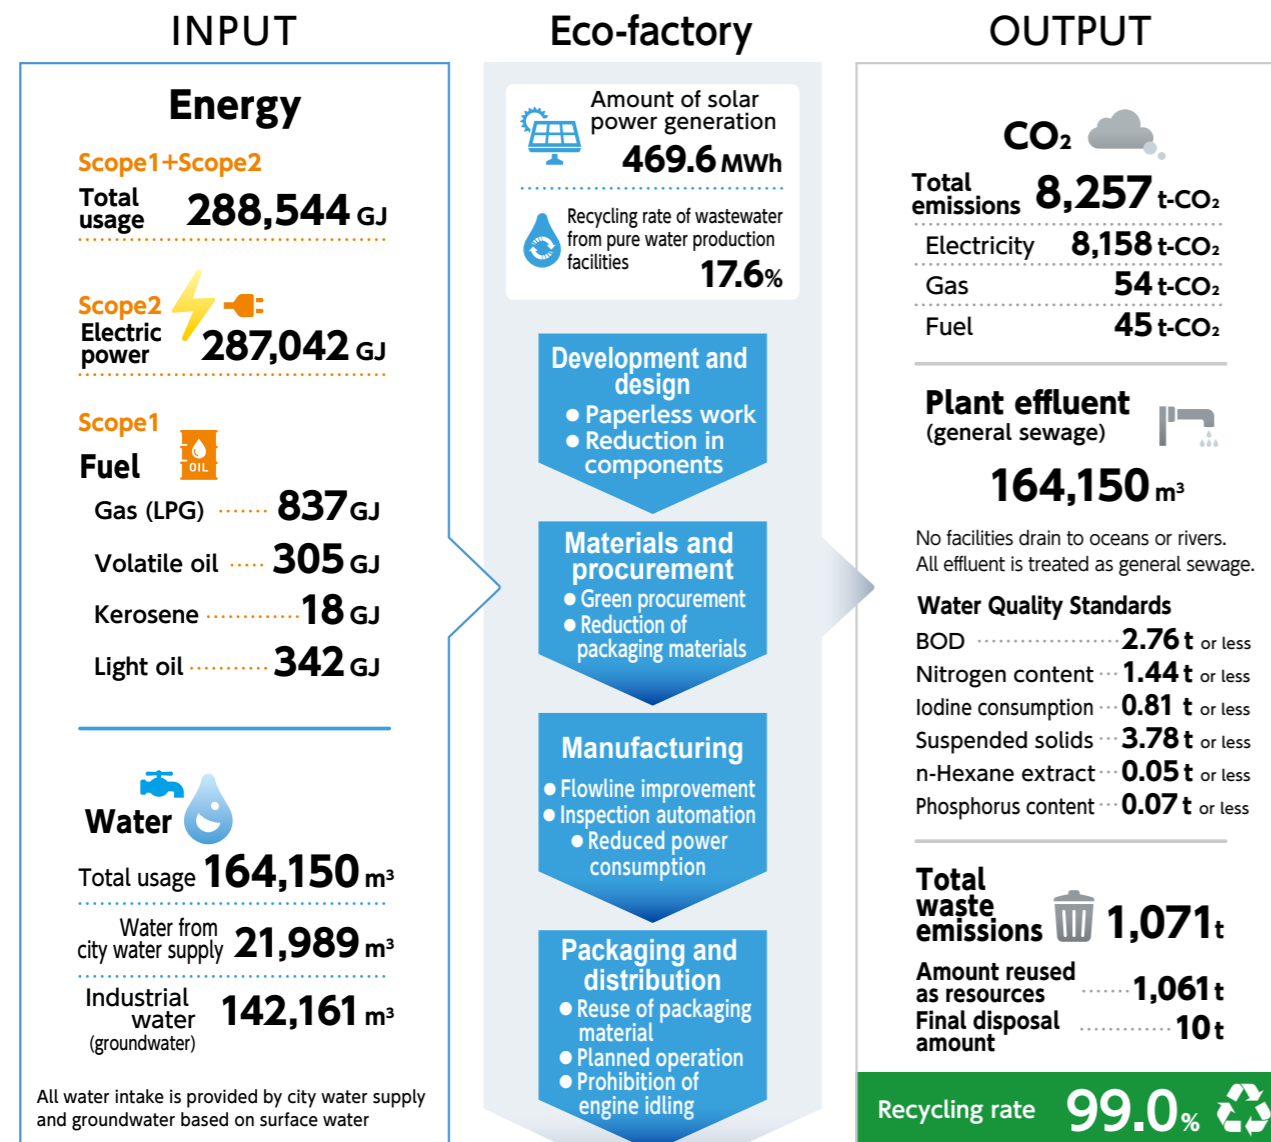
INPUT

Energy

Scope1+Scope2
Total usage 288,544 GJ

Scope2
Electric power 287,042 GJ

Scope1
OIL
Fuel
Gas (LPG) 837 GJ
Volatile oil 305 GJ
Kerosene 18 GJ
Light oil 342 GJ

Water
Total usage 164,150 m³
Water from city water supply 21,989 m³
Industrial water (groundwater) 142,161 m³

All water intake is provided by city water supply and groundwater based on surface water

Eco-factory

Amount of solar power generation 469.6 MWh

Recycling rate of wastewater from pure water production facilities 17.6%

Development and design
● Paperless work
● Reduction in components

Materials and procurement
● Green procurement
● Reduction of packaging materials

Manufacturing
● Flowline improvement
● Inspection automation
● Reduced power consumption

Packaging and distribution
● Reuse of packaging material
● Planned operation
● Prohibition of engine idling

OUTPUT

CO₂
Total emissions 8,257 t-CO₂
Electricity 8,158 t-CO₂
Gas 54 t-CO₂
Fuel 45 t-CO₂

Plant effluent (general sewage)
164,150 m³

No facilities drain to oceans or rivers. All effluent is treated as general sewage.

Water Quality Standards
BOD 2.76 t or less
Nitrogen content 1.44 t or less
Iodine consumption 0.81 t or less
Suspended solids 3.78 t or less
n-Hexane extract 0.05 t or less
Phosphorus content 0.07 t or less

Total waste emissions 1,071 t
Amount reused as resources 1,061 t
Final disposal amount 10 t

Recycling rate 99.0%